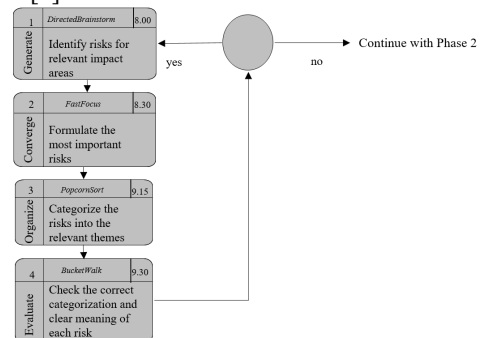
1 DirectedBrainstorm 8.00
Generate
Identify risks for relevant impact areas

yes

no

Continue with Phase 2

2 FastFocus 8.30
Converge
Formulate the most important risks

3 PopcornSort 9.15
Organize
Categorize the risks into the relevant themes

4 BucketWalk 9.30
Evaluate
Check the correct categorization and clear meaning of each risk